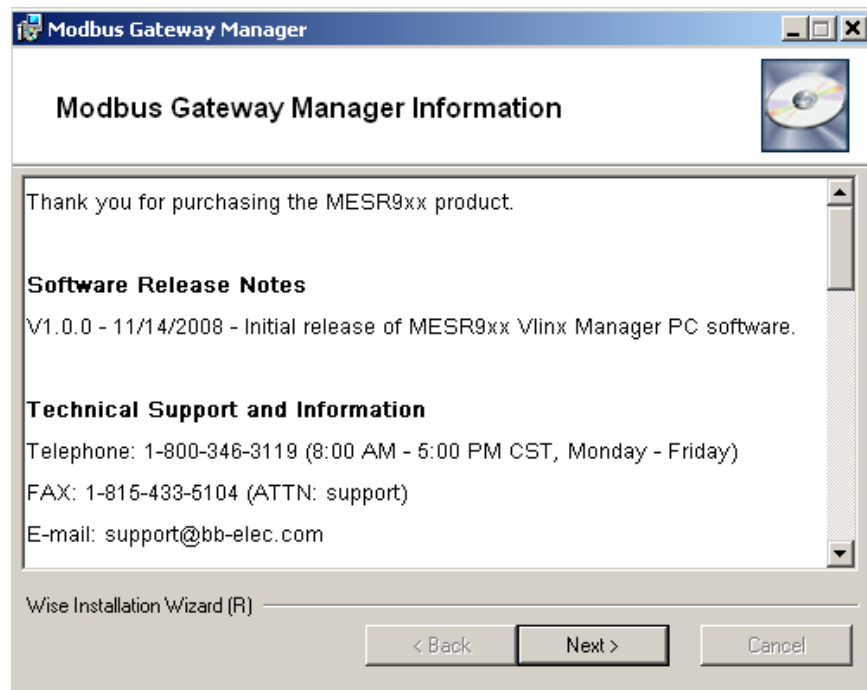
Modbus Gateway Manager

Modbus Gateway Manager Information

Thank you for purchasing the MESR9xx product.

Software Release Notes

V1.0.0 - 11/14/2008 - Initial release of MESR9xx Vlinx Manager PC software.

Technical Support and Information

Telephone: 1-800-346-3119 (8:00 AM - 5:00 PM CST, Monday - Friday)

FAX: 1-815-433-5104 (ATTN: support)

E-mail: support@bb-elec.com

Wise Installation Wizard (R)

< Back Next > Cancel